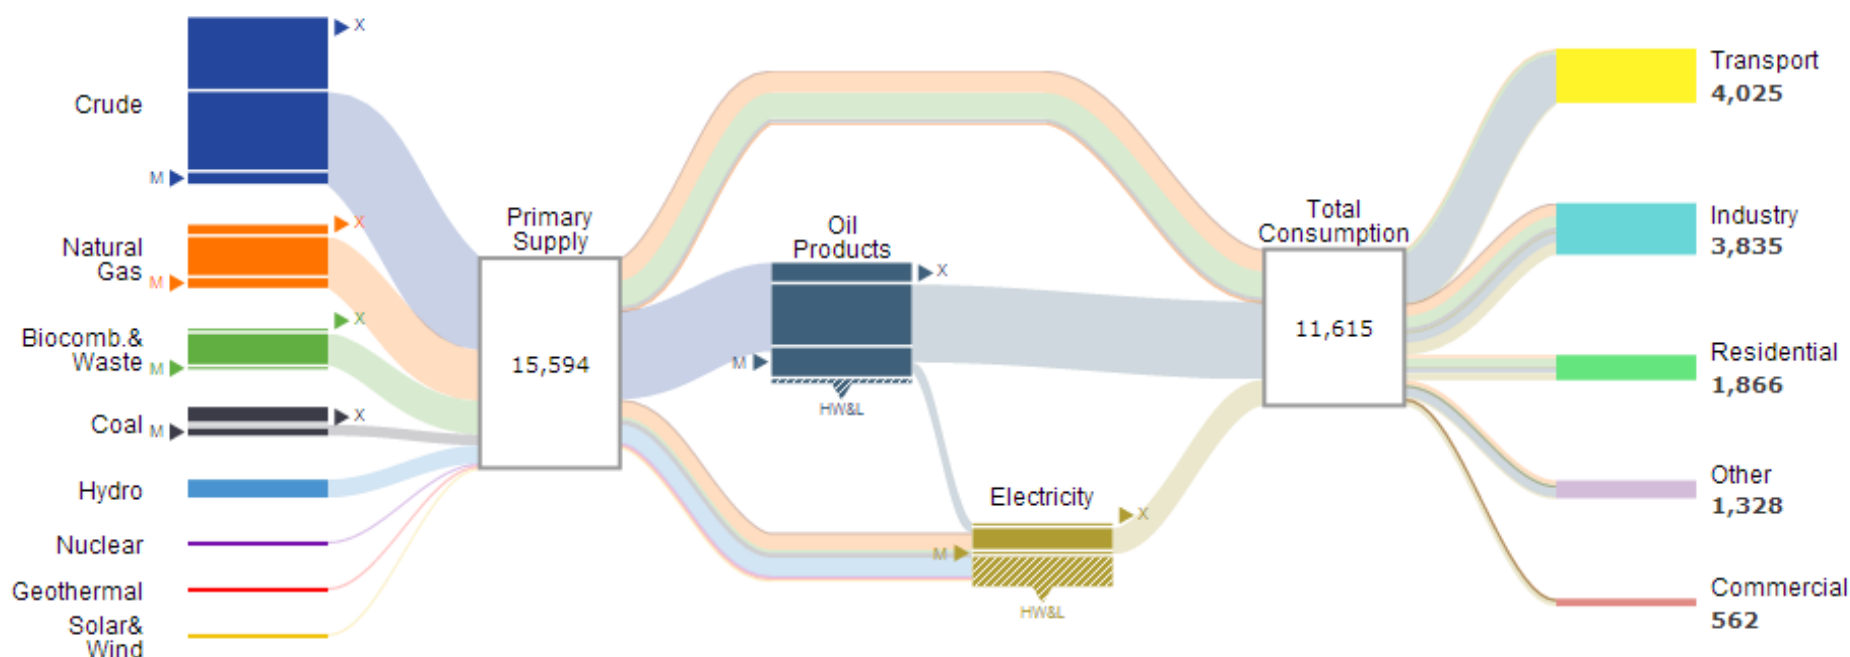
X

Crude

M

Natural Gas

X

M

Biocomb.& Waste

X

M

Coal

X

M

Hydro

Nuclear

Geothermal

Solar& Wind

Primary Supply

15,594

Oil Products

X

M

HW&L

Electricity

X

M

HW&L

Total Consumption

11,615

Transport
4,025

Industry
3,835

Residential
1,866

Other
1,328

Commercial
562